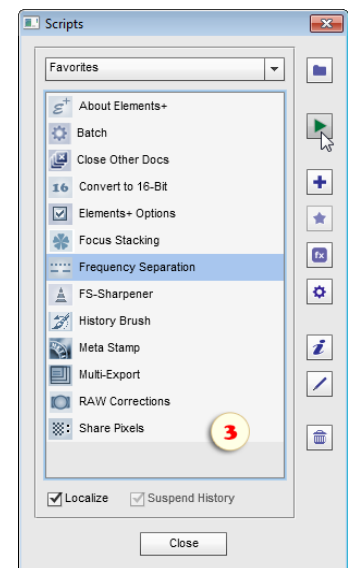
Scripts

Favorites

About Elements+
Batch
Close Other Docs
Convert to 16-Bit
Elements+ Options
Focus Stacking
Frequency Separation
FS-Sharpener
History Brush
Meta Stamp
Multi-Export
RAW Corrections
Share Pixels

3

Localize
Suspend History

Close